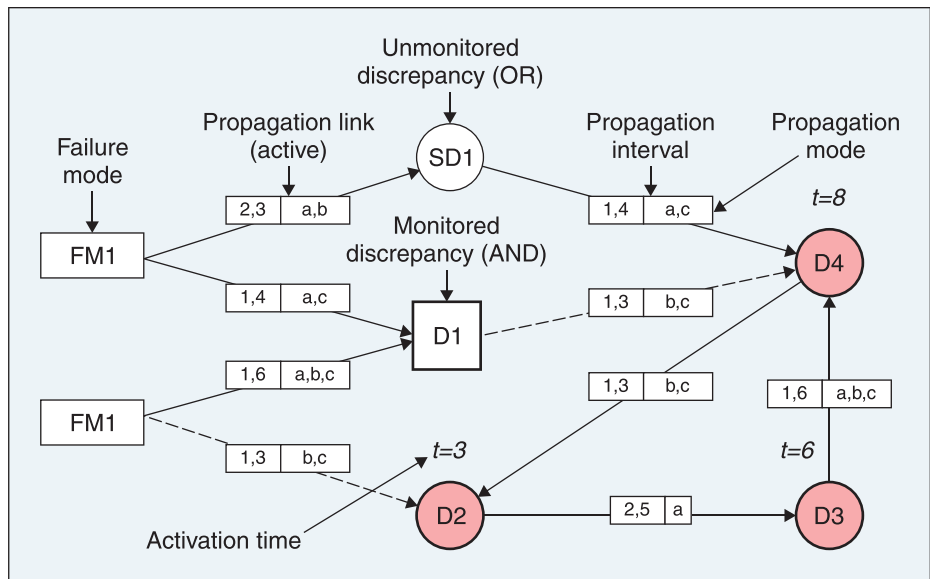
Unmonitored discrepancy (OR)

Propagation link (active)

Propagation interval

Propagation mode

Failure mode

SD1

2,3 a,b

1,4 a,c

t=8

FM1

Monitored discrepancy (AND)

D4

1,4 a,c

D1

1,3 b,c

1,6 a,b,c

FM1

1,3 b,c

1,6 a,b,c

1,3 b,c

t=3

t=6

D2

2,5 a

D3

Activation time